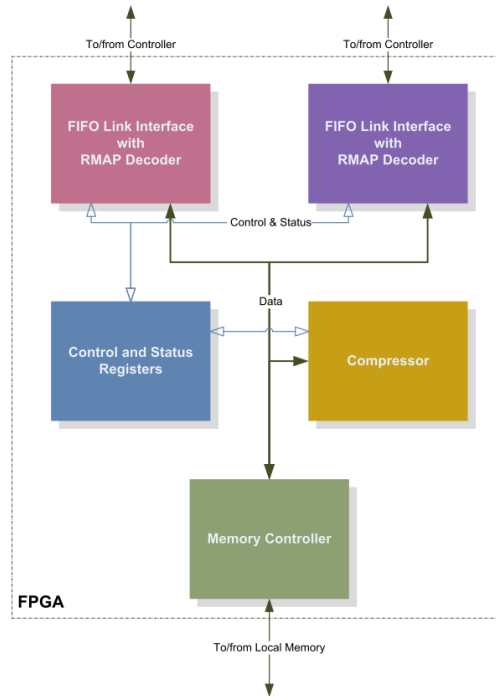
To/from Controller

To/from Controller

FIFO Link Interface with RMAP Decoder

FIFO Link Interface with RMAP Decoder

Control & Status

Data

Control and Status Registers

Compressor

Memory Controller

FPGA

To/from Local Memory